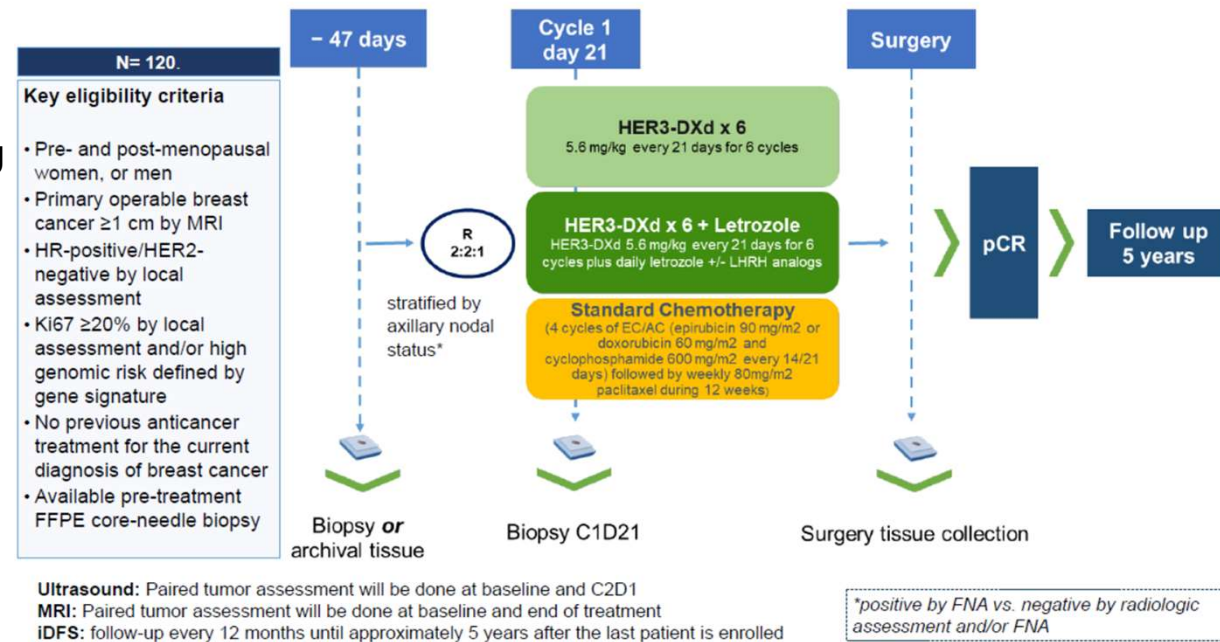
N= 120.

Key eligibility criteria

- Pre- and post-menopausal women, or men
- Primary operable breast cancer ≥1 cm by MRI
- HR-positive/HER2-negative by local assessment
- Ki67 ≥20% by local assessment and/or high genomic risk defined by gene signature
- No previous anticancer treatment for the current diagnosis of breast cancer
- Available pre-treatment FFPE core-needle biopsy

− 47 days

R
2:2:1

stratified by axillary nodal status*

Biopsy *or* archival tissue

Cycle 1
day 21

HER3-DXd x 6
5.6 mg/kg every 21 days for 6 cycles

HER3-DXd x 6 + Letrozole
HER3-DXd 5.6 mg/kg every 21 days for 6 cycles plus daily letrozole +/- LHRH analogs

Standard Chemotherapy
(4 cycles of EC/AC (epirubicin 90 mg/m2 or doxorubicin 60 mg/m2 and cyclophosphamide 600 mg/m2 every 14/21 days) followed by weekly 80mg/m2 paclitaxel during 12 weeks)

Biopsy C1D21

Surgery

pCR

Follow up
5 years

Surgery tissue collection

**Ultrasound:** Paired tumor assessment will be done at baseline and C2D1
**MRI:** Paired tumor assessment will be done at baseline and end of treatment
**iDFS:** follow-up every 12 months until approximately 5 years after the last patient is enrolled

*positive by FNA vs. negative by radiologic assessment and/or FNA